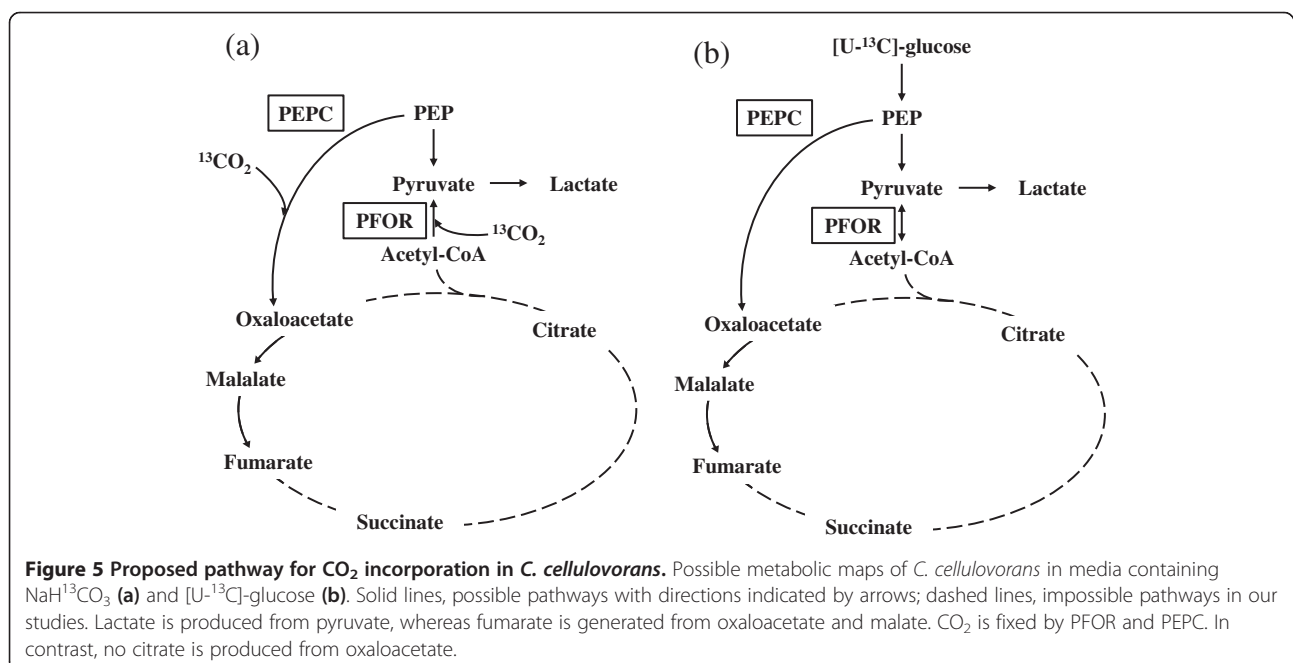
(a)

PEPC

PEP

$^{13}CO_2$

Pyruvate

Lactate

PFOR

$^{13}CO_2$

Acetyl-CoA

Oxaloacetate

Citrate

Malalate

Fumarate

Succinate

(b)

[U-$^{13}$C]-glucose

PEPC

PEP

Pyruvate

Lactate

PFOR

Acetyl-CoA

Oxaloacetate

Citrate

Malalate

Fumarate

Succinate

**Figure 5 Proposed pathway for $CO_2$ incorporation in *C. cellulovorans*.** Possible metabolic maps of *C. cellulovorans* in media containing NaH$^{13}$CO$_3$ **(a)** and [U-$^{13}$C]-glucose **(b)**. Solid lines, possible pathways with directions indicated by arrows; dashed lines, impossible pathways in our studies. Lactate is produced from pyruvate, whereas fumarate is generated from oxaloacetate and malate. $CO_2$ is fixed by PFOR and PEPC. In contrast, no citrate is produced from oxaloacetate.